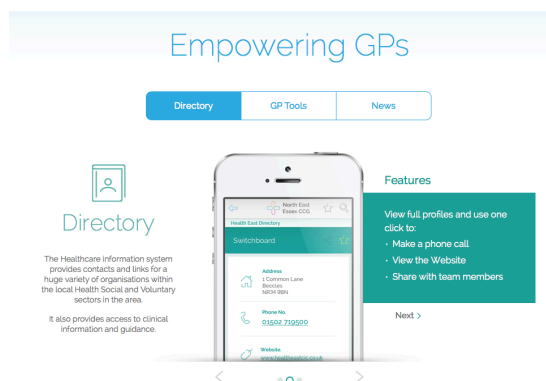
Empowering GPs

Directory

GP Tools

News

Directory

The Healthcare information system provides contacts and links for a huge variety of organisations within the local Health Social and Voluntary sectors in the area.

It also provides access to clinical information and guidance.

North East Essex CCG

Health East Directory

Switchboard

Address
1 Common Lane
Beccles
NR34 9BN

Phone No.
01502 719500

Website
www.healtheastcic.co.uk

Features

View full profiles and use one click to:
• Make a phone call
• View the Website
• Share with team members

Next >

<

>